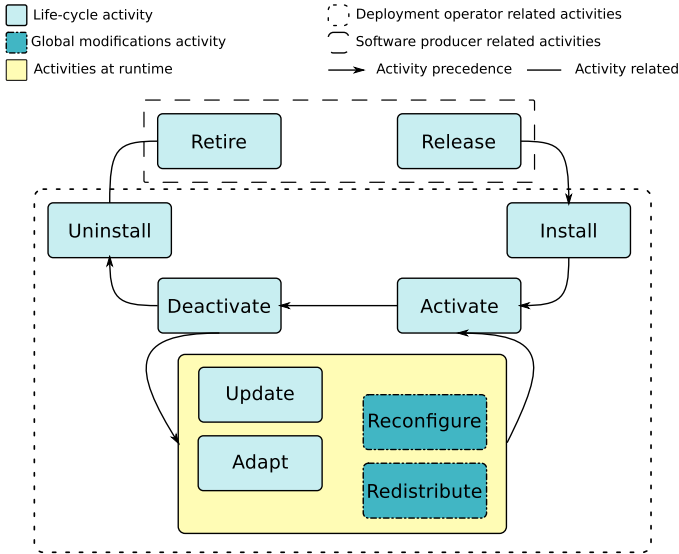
Life-cycle activity
Global modifications activity
Activities at runtime
Deployment operator related activities
Software producer related activities
Activity precedence
Activity related

Retire
Release
Uninstall
Install
Deactivate
Activate
Update
Reconfigure
Adapt
Redistribute